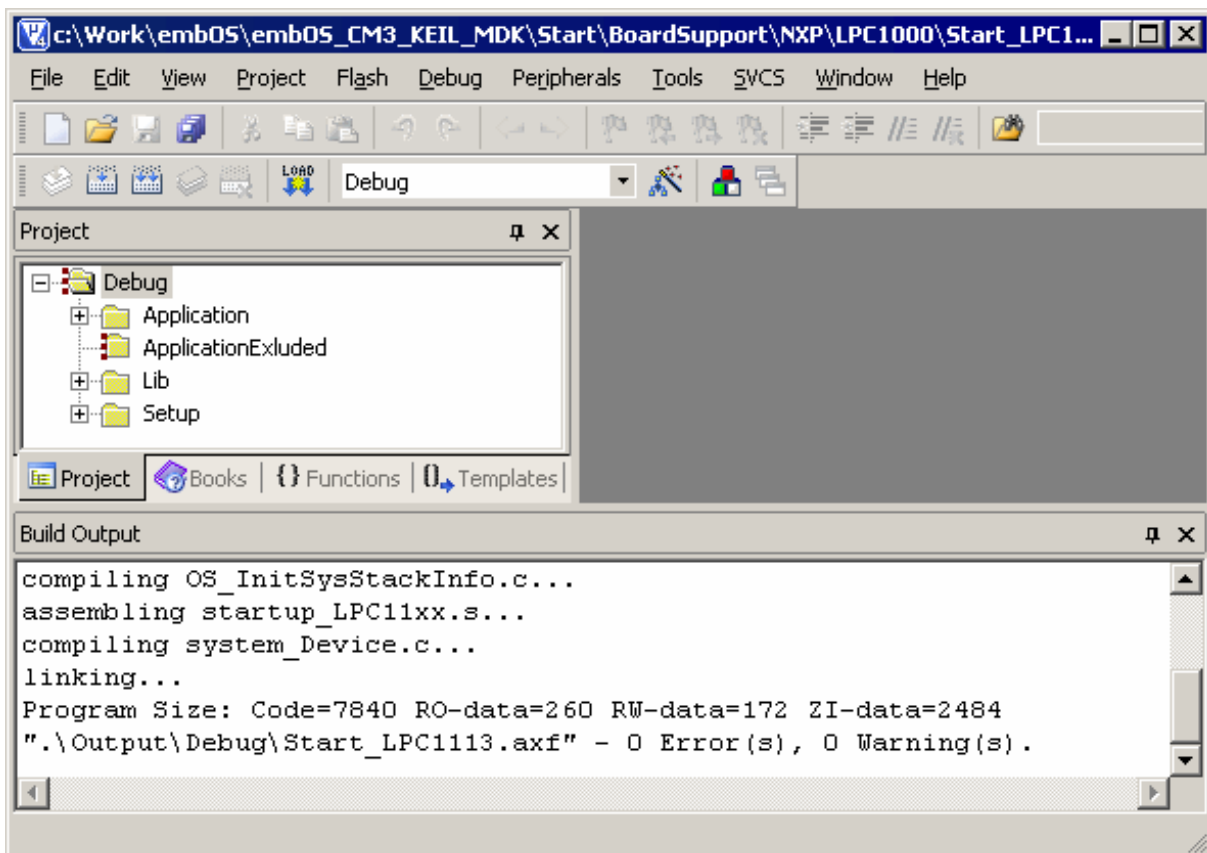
c:\Work\embOS\embOS_CM3_KEIL_MDK\Start\BoardSupport\NXP\LPC1000\Start_LPC1...

File Edit View Project Flash Debug Peripherals Tools SVCS Window Help

LOAD

Debug

Project

Debug
Application
ApplicationExluded
Lib
Setup

Project Books Functions Templates

Build Output

compiling OS_InitSysStackInfo.c...
assembling startup_LPC11xx.s...
compiling system_Device.c...
linking...
Program Size: Code=7840 RO-data=260 RW-data=172 ZI-data=2484
".\Output\Debug\Start_LPC1113.axf" - 0 Error(s), 0 Warning(s).